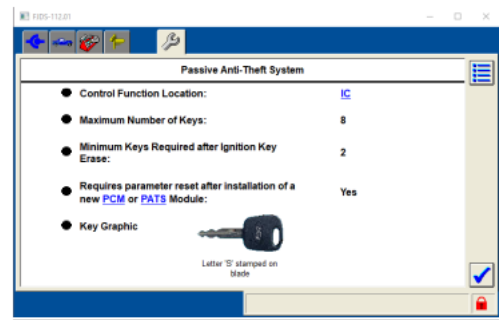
FJDS-112.01

Passive Anti-Theft System

Control Function Location: IC

Maximum Number of Keys: 8

Minimum Keys Required after Ignition Key Erase: 2

Requires parameter reset after installation of a new PCM or PATS Module: Yes

Key Graphic

Letter 'S' stamped on blade